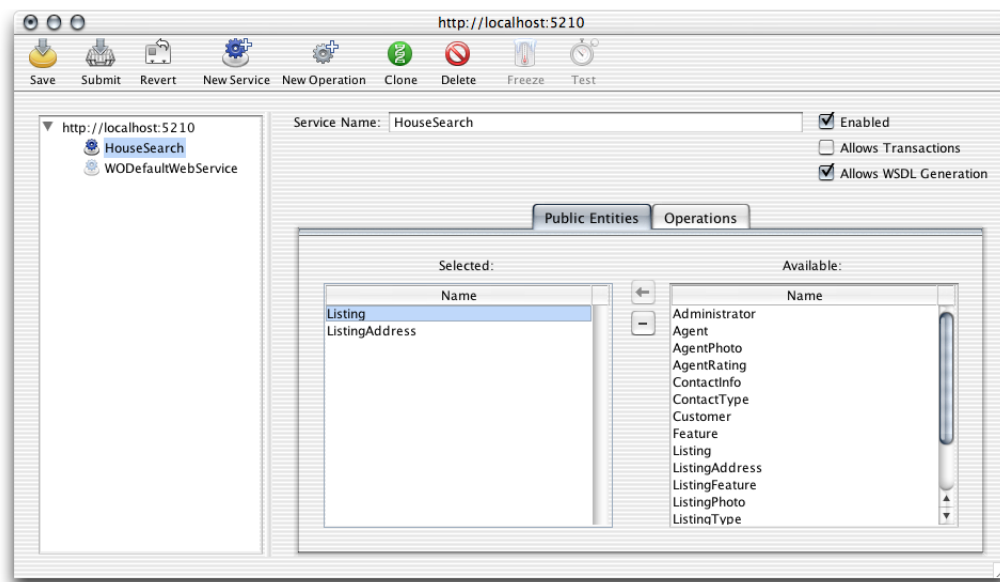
http://localhost:5210

Save Submit Revert New Service New Operation Clone Delete Freeze Test

http://localhost:5210
HouseSearch
WODefaultWebService

Service Name: HouseSearch

Enabled
Allows Transactions
Allows WSDL Generation

Public Entities Operations

Selected:

| Name |
|---|
| Listing |
| ListingAddress |

Available:

| Name |
|---|
| Administrator |
| Agent |
| AgentPhoto |
| AgentRating |
| ContactInfo |
| ContactType |
| Customer |
| Feature |
| Listing |
| ListingAddress |
| ListingFeature |
| ListingPhoto |
| ListingType |